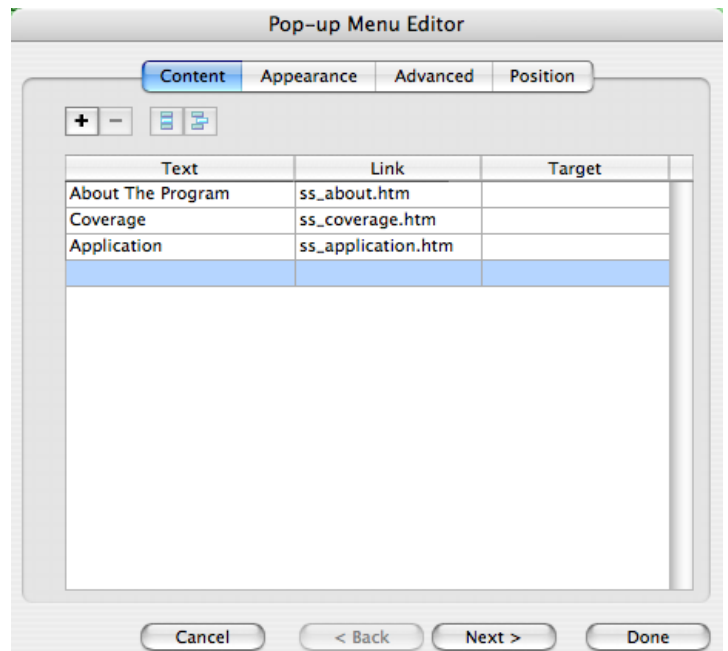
Pop-up Menu Editor

Content Appearance Advanced Position

+ −

| Text | Link | Target |
|---|---|---|
| About The Program | ss_about.htm | |
| Coverage | ss_coverage.htm | |
| Application | ss_application.htm | |
| | | |

Cancel < Back Next > Done